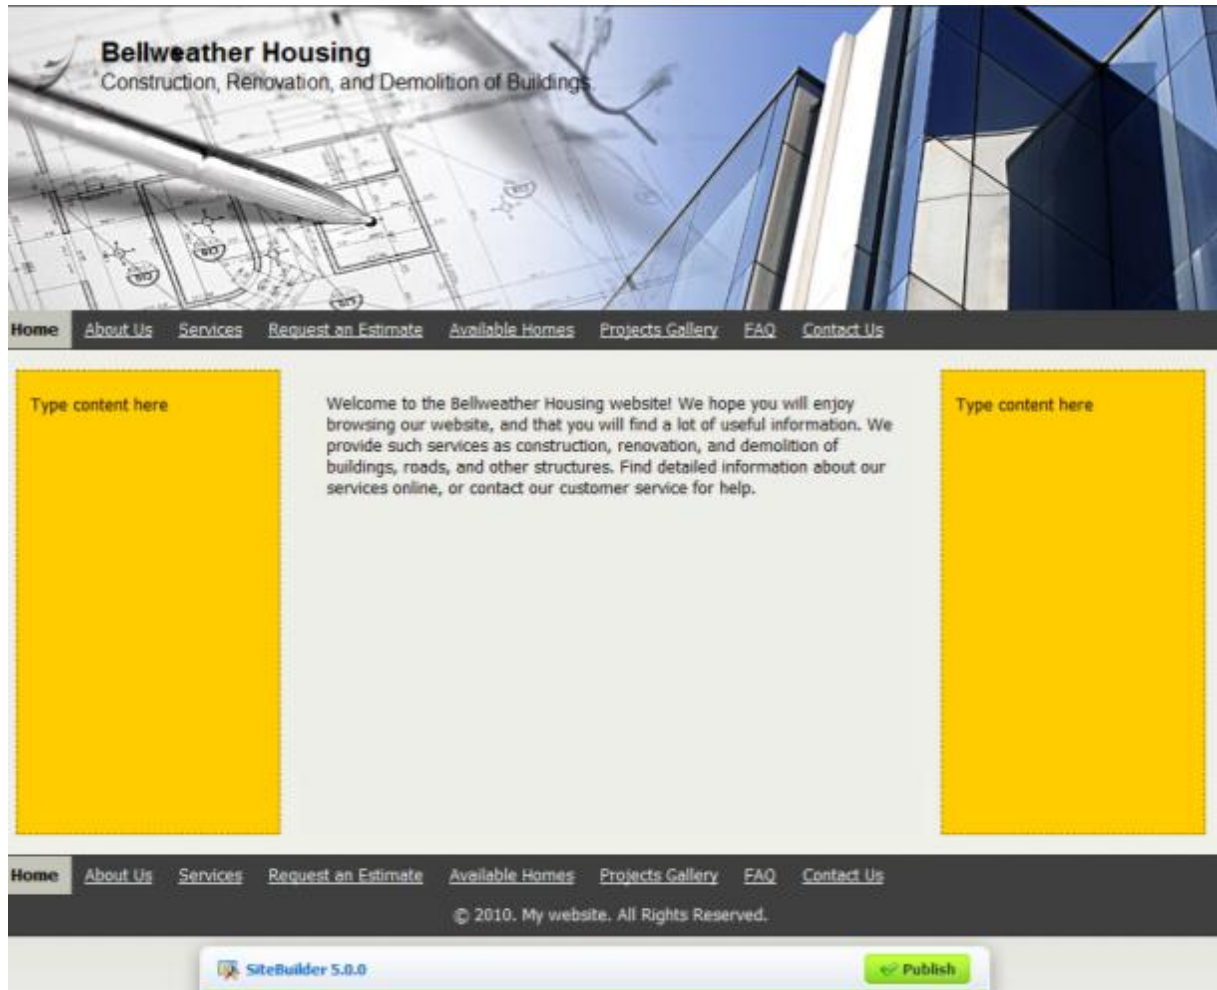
Bellweather Housing
Construction, Renovation, and Demolition of Buildings

Home About Us Services Request an Estimate Available Homes Projects Gallery FAQ Contact Us

Type content here

Welcome to the Bellweather Housing website! We hope you will enjoy browsing our website, and that you will find a lot of useful information. We provide such services as construction, renovation, and demolition of buildings, roads, and other structures. Find detailed information about our services online, or contact our customer service for help.

Type content here

Home About Us Services Request an Estimate Available Homes Projects Gallery FAQ Contact Us

© 2010. My website. All Rights Reserved.

SiteBuilder 5.0.0

Publish